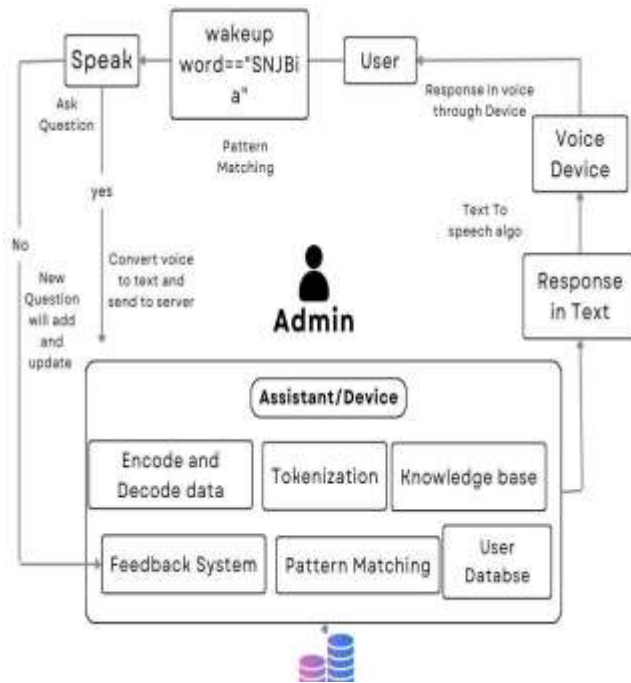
Speak

wakeup word=="SNJBi a"

User

Response in voice through Device

Ask Question

Pattern Matching

Voice Device

yes

Text To speech algo

No

New Question will add and update

Convert voice to text and send to server

Admin

Response in Text

Assistant/Device

Encode and Decode data

Tokenization

Knowledge base

Feedback System

Pattern Matching

User Databse